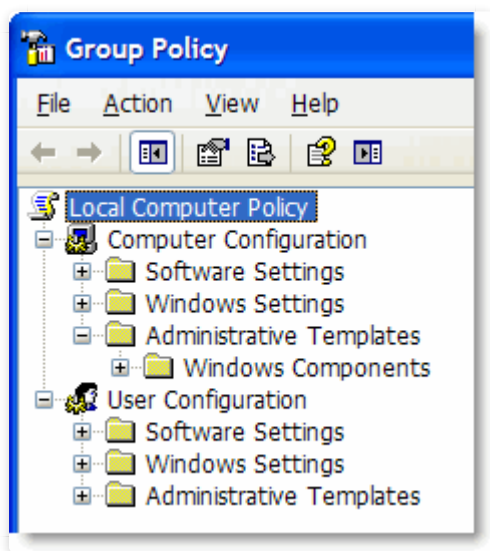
Group Policy

File Action View Help

Local Computer Policy
Computer Configuration
Software Settings
Windows Settings
Administrative Templates
Windows Components
User Configuration
Software Settings
Windows Settings
Administrative Templates